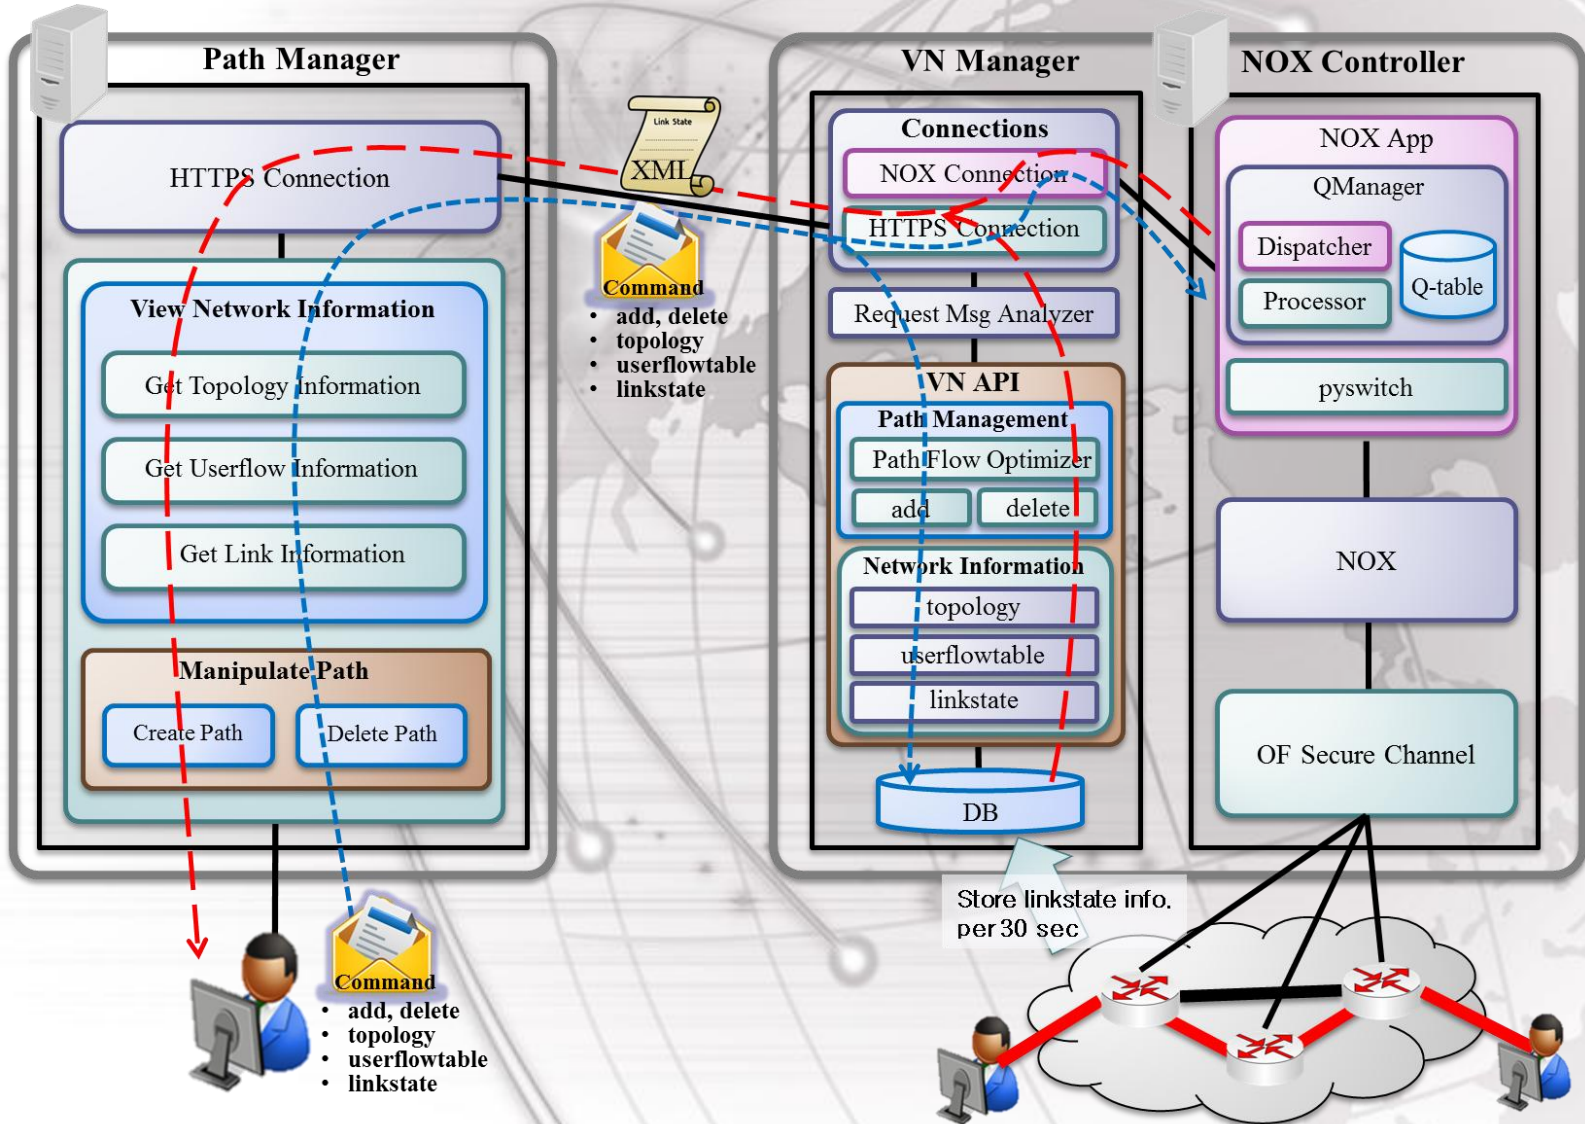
Path Manager

HTTPS Connection

View Network Information

Get Topology Information

Get Userflow Information

Get Link Information

Manipulate Path

Create Path

Delete Path

Link State

XML

Command

- add, delete
- topology
- userflowtable
- linkstate

VN Manager

Connections

NOX Connection

HTTPS Connection

Request Msg Analyzer

VN API

Path Management

Path Flow Optimizer

add

delete

Network Information

topology

userflowtable

linkstate

DB

Store linkstate info. per 30 sec

NOX Controller

NOX App

QManager

Dispatcher

Processor

Q-table

pyswitch

NOX

OF Secure Channel

Command

- add, delete
- topology
- userflowtable
- linkstate